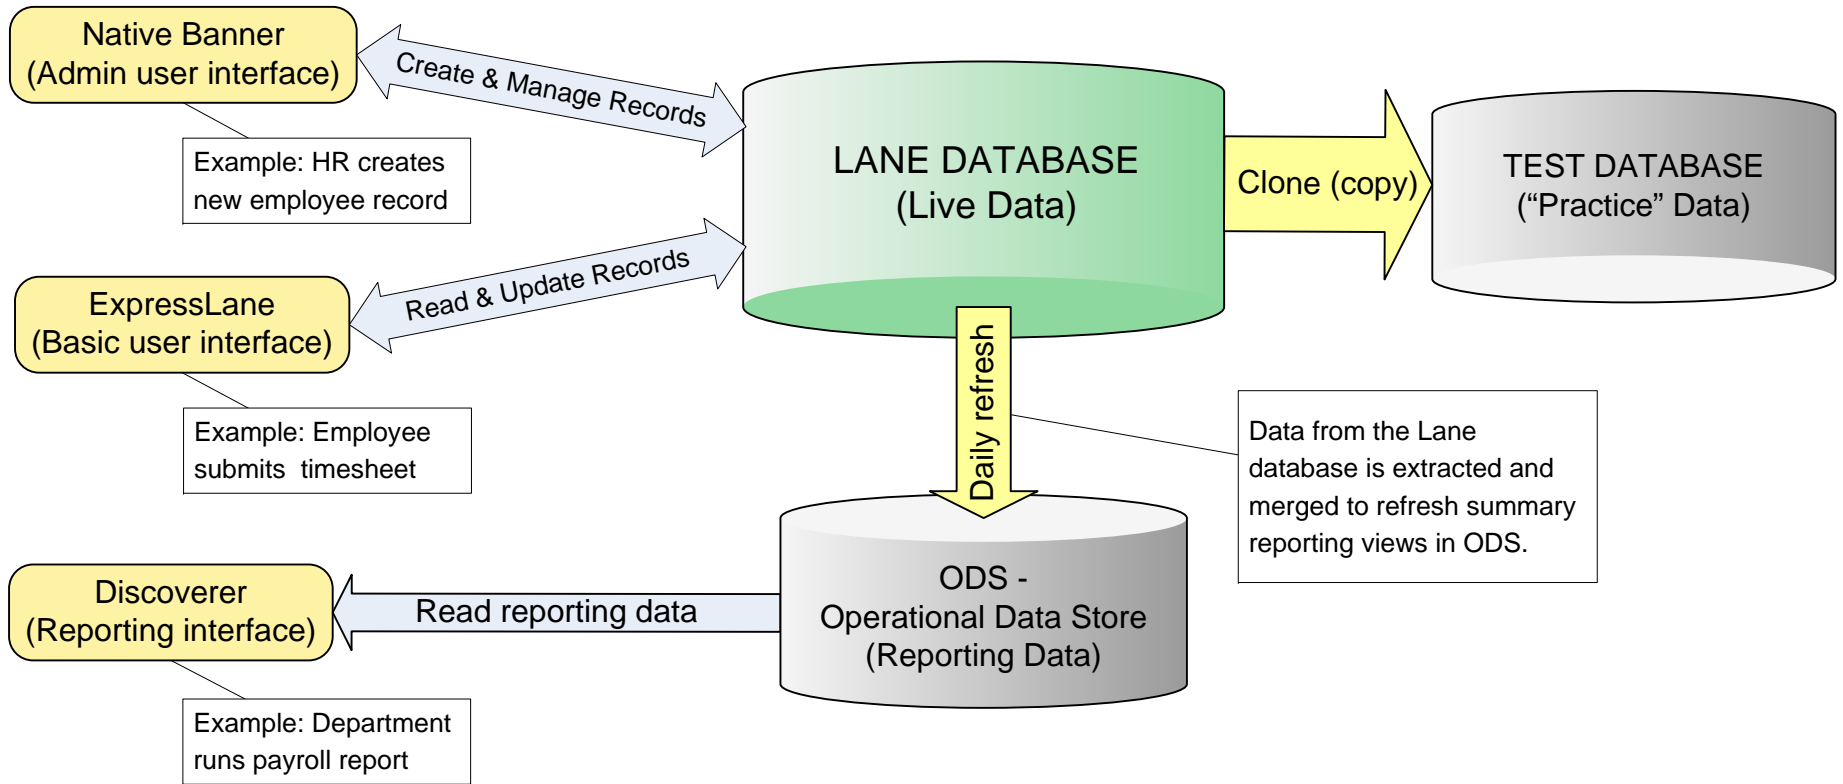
Native Banner
(Admin user interface)

Create & Manage Records

Example: HR creates new employee record

LANE DATABASE
(Live Data)

Clone (copy)

TEST DATABASE
(“Practice” Data)

ExpressLane
(Basic user interface)

Read & Update Records

Example: Employee submits timesheet

Daily refresh

Data from the Lane database is extracted and merged to refresh summary reporting views in ODS.

Discoverer
(Reporting interface)

Read reporting data

ODS -
Operational Data Store
(Reporting Data)

Example: Department runs payroll report